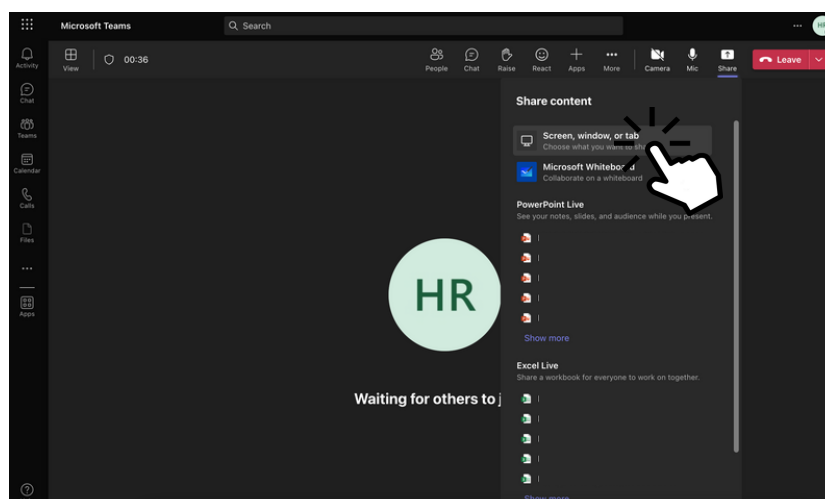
Microsoft Teams

Search

HR

Activity

Chat

Teams

Calendar

Calls

Files

...

Apps

View

00:36

People

Chat

Raise

React

Apps

More

Camera

Mic

Share

Leave

Share content

Screen, window, or tab

Choose what you want to sha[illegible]

Microsoft Whiteboa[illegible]

Collaborate on a whiteboard

PowerPoint Live

See your notes, slides, and audience while you present.

Show more

Excel Live

Share a workbook for everyone to work on together.

HR

Waiting for others to j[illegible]